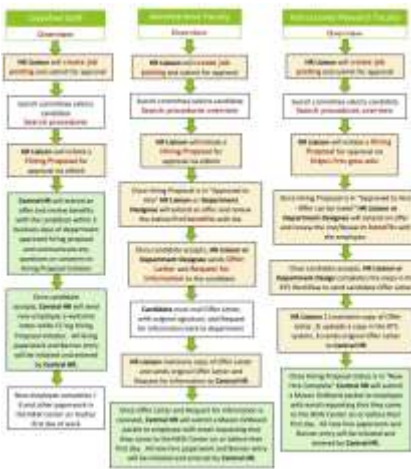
Classified Staff

Overview

HR Liaison will create job posting and submit for approval

Search committee selects candidate
Search procedures

HR Liaison will submit a Hiring Proposal for approval via eForm

Central HR will extend an offer and review benefits with the candidate within 3 business days of department approved hiring proposal and complete any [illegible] on Hiring Proposal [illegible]

Once candidate accepts, Central HR will send new employee a welcome letter with I-9 log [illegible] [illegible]. All hiring paperwork and Banner entry will be initiated and entered by Central HR.

New employee completes I-9 and other paperwork in the NEW Center on or before first day of work

Tenured/Tenure-Track Faculty

Overview

HR Liaison will create job posting and submit for approval

Search committee selects candidate
Search procedures and interviews

HR Liaison will initiate a Hiring Proposal for approval via eForm

Once Hiring Proposal is in "Approved to Offer" HR Liaison or Department Designee will extend an offer and review the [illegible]

Once candidate accepts, HR Liaison or Department Designee sends Offer Letter and Request for Information to the candidate

Candidate must mail Offer Letter, with original signature, and Request for Information back to department

HR Liaison maintains copy of Offer Letter and sends original Offer Letter and Request for Information to Central HR

Once Offer Letter and Request for Information is received, Central HR will submit a Maven Onboard packet to employee with email requesting that they come to the NEW Center on or before their first day. All new hire paperwork and Banner entry will be initiated and entered by Central HR.

Instructional/Research Faculty

Overview

HR Liaison will create job posting and submit for approval

Search committee selects candidate
Search procedures and interviews

HR Liaison will submit a Hiring Proposal for approval via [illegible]

Once Hiring Proposal is in "Approved to Hire - Offer can be made" HR Liaison or Department Designee will extend an offer and review the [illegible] with the employee

Once candidate accepts, HR Liaison or Department Designee completes the steps in the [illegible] to send candidate offer letter

HR Liaison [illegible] copy of Offer Letter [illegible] and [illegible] Offer Letter to Central HR

Once Hiring Proposal Status is in "New Hire Complete" Central HR will submit a Maven Onboard packet to employee with email requesting that they come to the NEW Center on or before their first day. All new hire paperwork and Banner entry will be initiated and entered by Central HR.